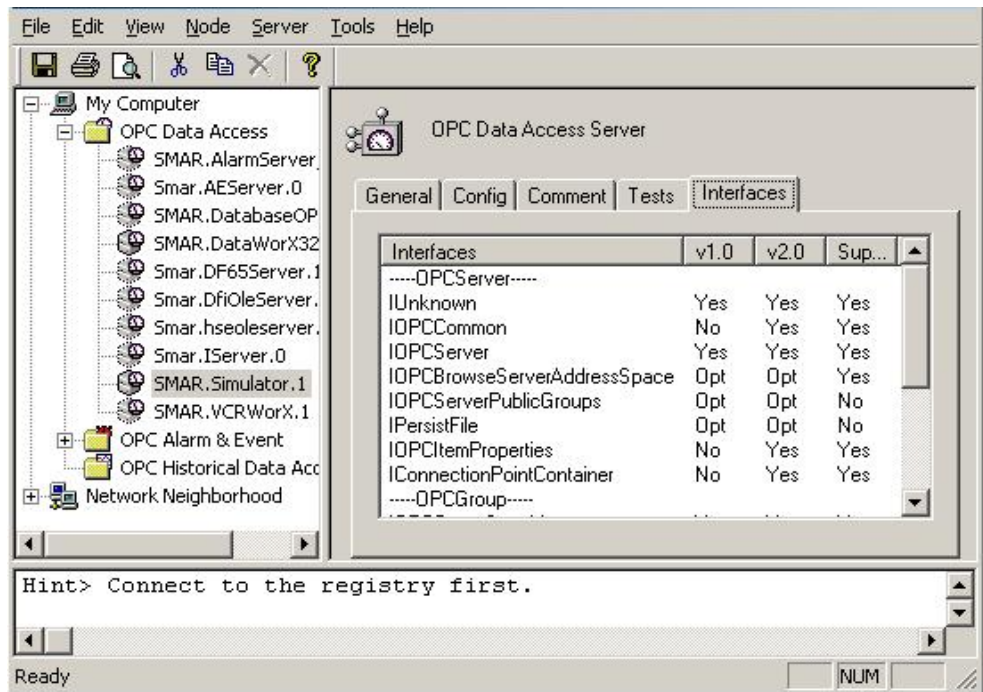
File Edit View Node Server Tools Help

My Computer
OPC Data Access
SMAR.AlarmServer_
Smar.AEServer.0
SMAR.DatabaseOP
SMAR.DataWorX32
Smar.DF65Server.1
Smar.DfiOleServer.
Smar.hseoleserver.
Smar.IServer.0
SMAR.Simulator.1
SMAR.VCRWorX.1
OPC Alarm & Event
OPC Historical Data Acc
Network Neighborhood

OPC Data Access Server

General | Config | Comment | Tests | Interfaces

| Interfaces | v1.0 | v2.0 | Sup... |
|---|---|---|---|
| -----OPCServer----- | | | |
| IUnknown | Yes | Yes | Yes |
| IOPCCommon | No | Yes | Yes |
| IOPCServer | Yes | Yes | Yes |
| IOPCBrowseServerAddressSpace | Opt | Opt | Yes |
| IOPCServerPublicGroups | Opt | Opt | No |
| IPersistFile | Opt | Opt | No |
| IOPCItemProperties | No | Yes | Yes |
| IConnectionPointContainer | No | Yes | Yes |
| -----OPCGroup----- | | | |

Hint> Connect to the registry first.

Ready NUM